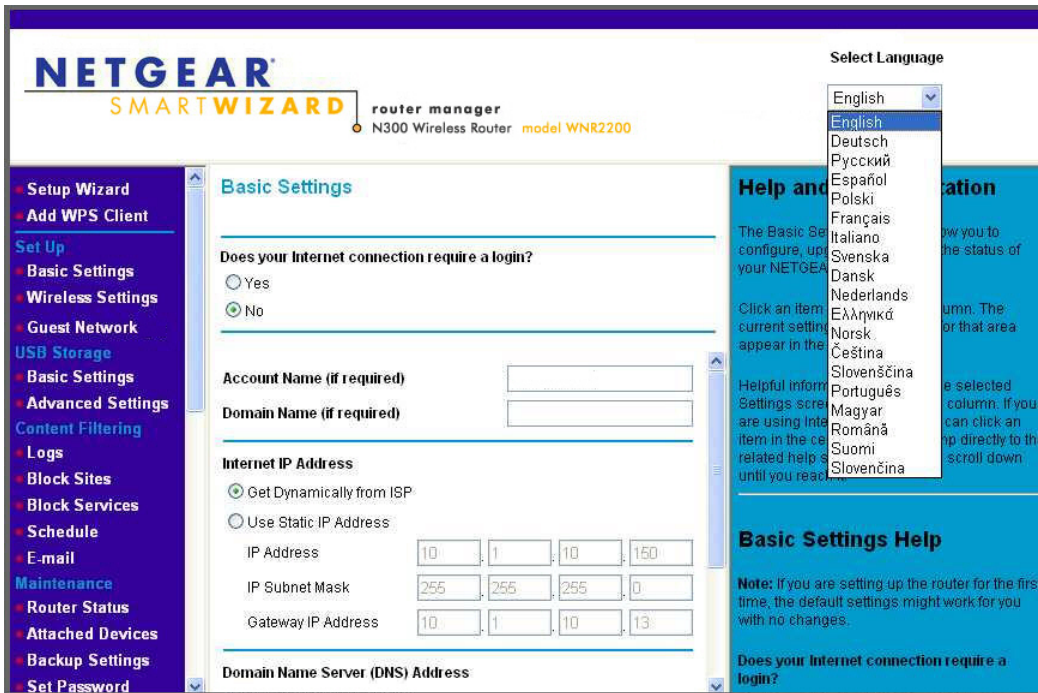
NETGEAR
SMARTWIZARD
router manager
N300 Wireless Router model WNR2200

Select Language
English
English
Deutsch
Русский
Español
Polski
Français
Italiano
Svenska
Dansk
Nederlands
Ελληνικά
Norsk
Čeština
Slovenščina
Português
Magyar
Română
Suomi
Slovenčina

Setup Wizard
Add WPS Client
Set Up
Basic Settings
Wireless Settings
Guest Network
USB Storage
Basic Settings
Advanced Settings
Content Filtering
Logs
Block Sites
Block Services
Schedule
E-mail
Maintenance
Router Status
Attached Devices
Backup Settings
Set Password

Basic Settings

Does your Internet connection require a login?
Yes
No

Account Name (if required)
Domain Name (if required)

Internet IP Address
Get Dynamically from ISP
Use Static IP Address
IP Address 10 . 1 . 10 . 150
IP Subnet Mask 255 . 255 . 255 . 0
Gateway IP Address 10 . 1 . 10 . 13

Domain Name Server (DNS) Address

Help and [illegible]tation

The Basic Se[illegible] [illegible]w you to configure, up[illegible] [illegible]he status of your NETGEA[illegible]

Click an item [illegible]umn. The current setting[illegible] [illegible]or that area appear in the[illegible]

Helpful inform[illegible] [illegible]e selected Settings scre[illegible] column. If you are using Inte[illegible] can click an item in the ce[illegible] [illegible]mp directly to th related help s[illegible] scroll down until you reach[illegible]

Basic Settings Help

Note: If you are setting up the router for the firs time, the default settings might work for you with no changes.

Does your Internet connection require a login?